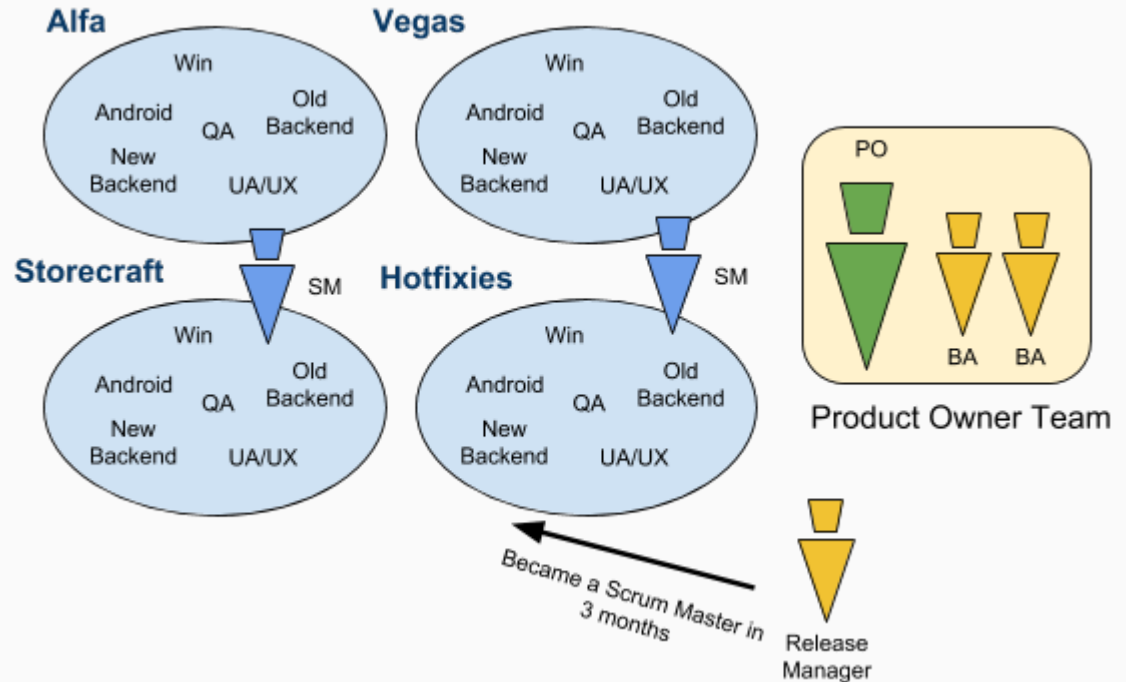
Alfa

Win
Android
QA
Old Backend
New Backend
UA/UX

Vegas

Win
Android
QA
Old Backend
New Backend
UA/UX

PO
BA
BA
Product Owner Team

Storecraft

SM

Win
Android
QA
Old Backend
New Backend
UA/UX

Hotfixies

SM

Win
Android
QA
Old Backend
New Backend
UA/UX

Became a Scrum Master in 3 months

Release Manager